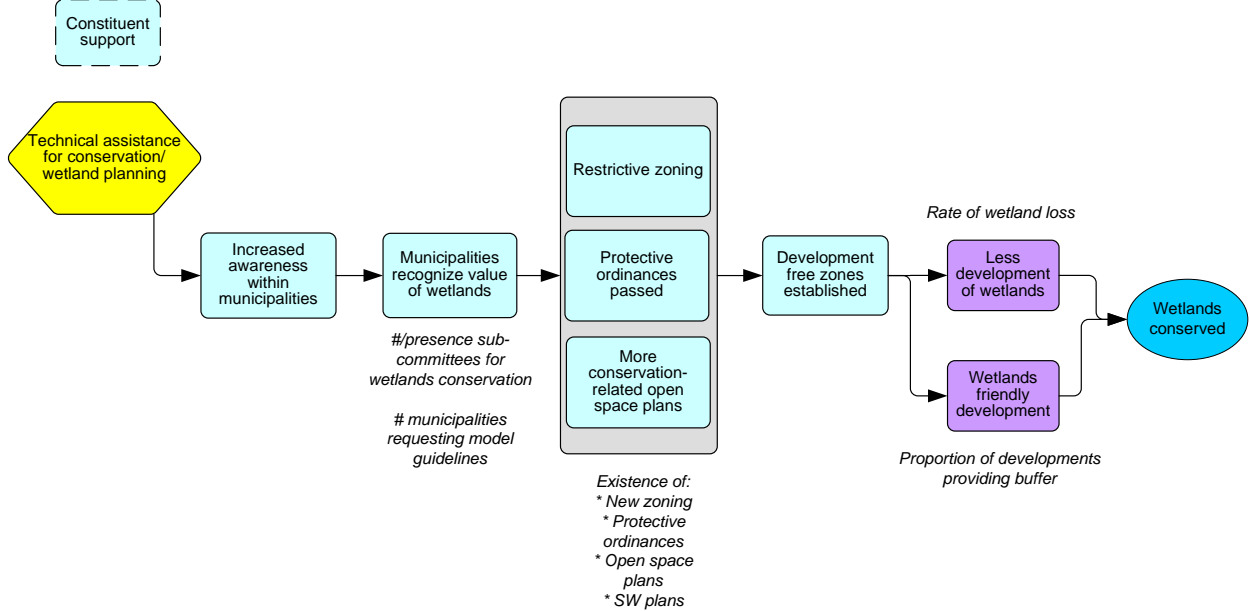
Constituent support

Technical assistance for conservation/ wetland planning

Increased awareness within municipalities

Municipalities recognize value of wetlands

#/presence subcommittees for wetlands conservation

# municipalities requesting model guidelines

Restrictive zoning

Protective ordinances passed

More conservation-related open space plans

Existence of:
* New zoning
* Protective ordinances
* Open space plans
* SW plans

Development free zones established

Rate of wetland loss

Less development of wetlands

Wetlands friendly development

Proportion of developments providing buffer

Wetlands conserved